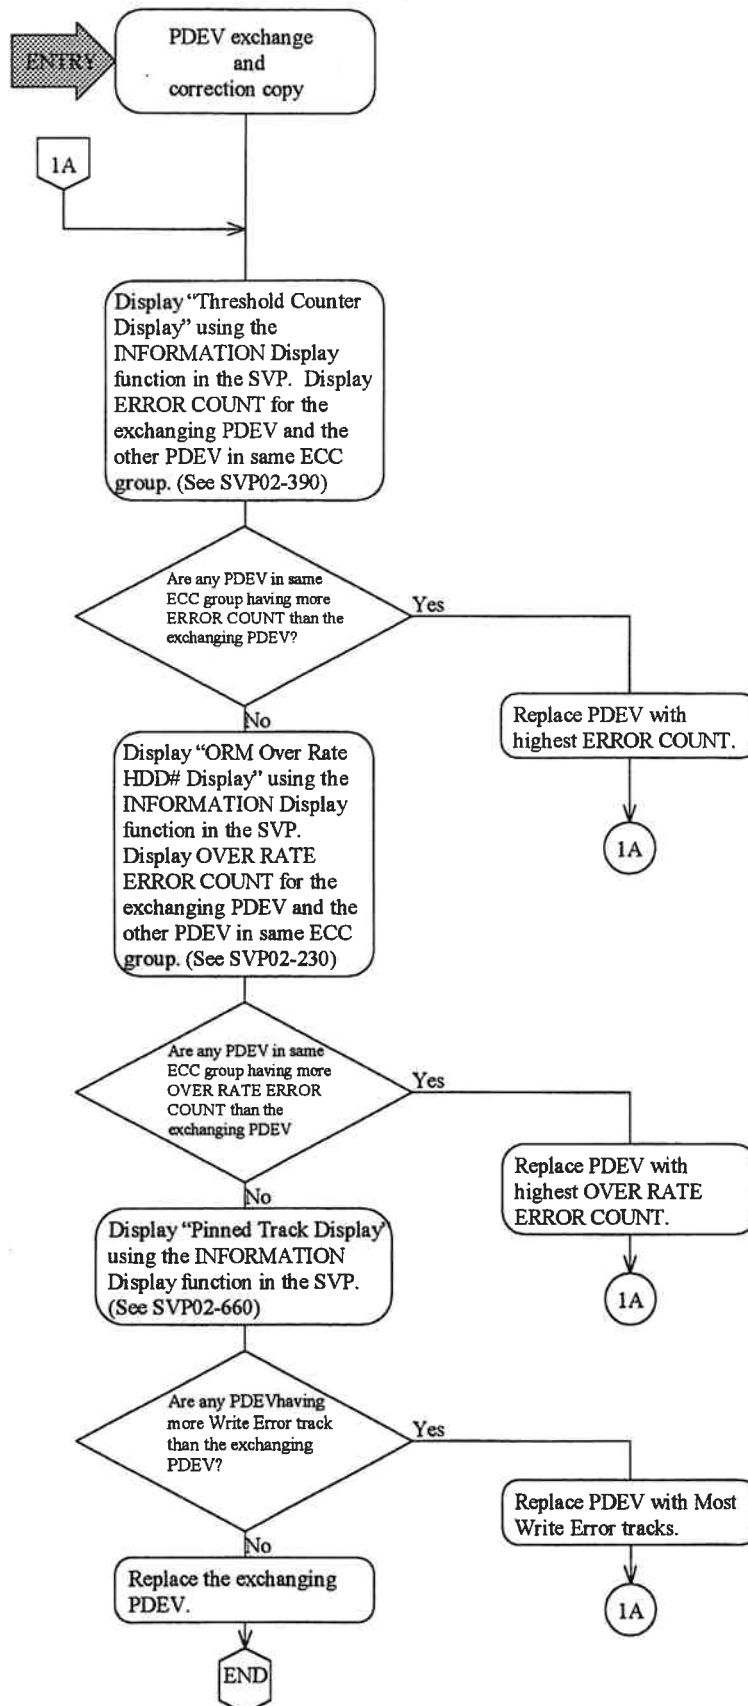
ENTRY

PDEV exchange and correction copy

1A

Display "Threshold Counter Display" using the INFORMATION Display function in the SVP. Display ERROR COUNT for the exchanging PDEV and the other PDEV in same ECC group. (See SVP02-390)

Are any PDEV in same ECC group having more ERROR COUNT than the exchanging PDEV?

Yes

Replace PDEV with highest ERROR COUNT.

1A

No

Display "ORM Over Rate HDD# Display" using the INFORMATION Display function in the SVP. Display OVER RATE ERROR COUNT for the exchanging PDEV and the other PDEV in same ECC group. (See SVP02-230)

Are any PDEV in same ECC group having more OVER RATE ERROR COUNT than the exchanging PDEV

Yes

Replace PDEV with highest OVER RATE ERROR COUNT.

1A

No

Display "Pinned Track Display" using the INFORMATION Display function in the SVP. (See SVP02-660)

Are any PDEVhaving more Write Error track than the exchanging PDEV?

Yes

Replace PDEV with Most Write Error tracks.

1A

No

Replace the exchanging PDEV.

END